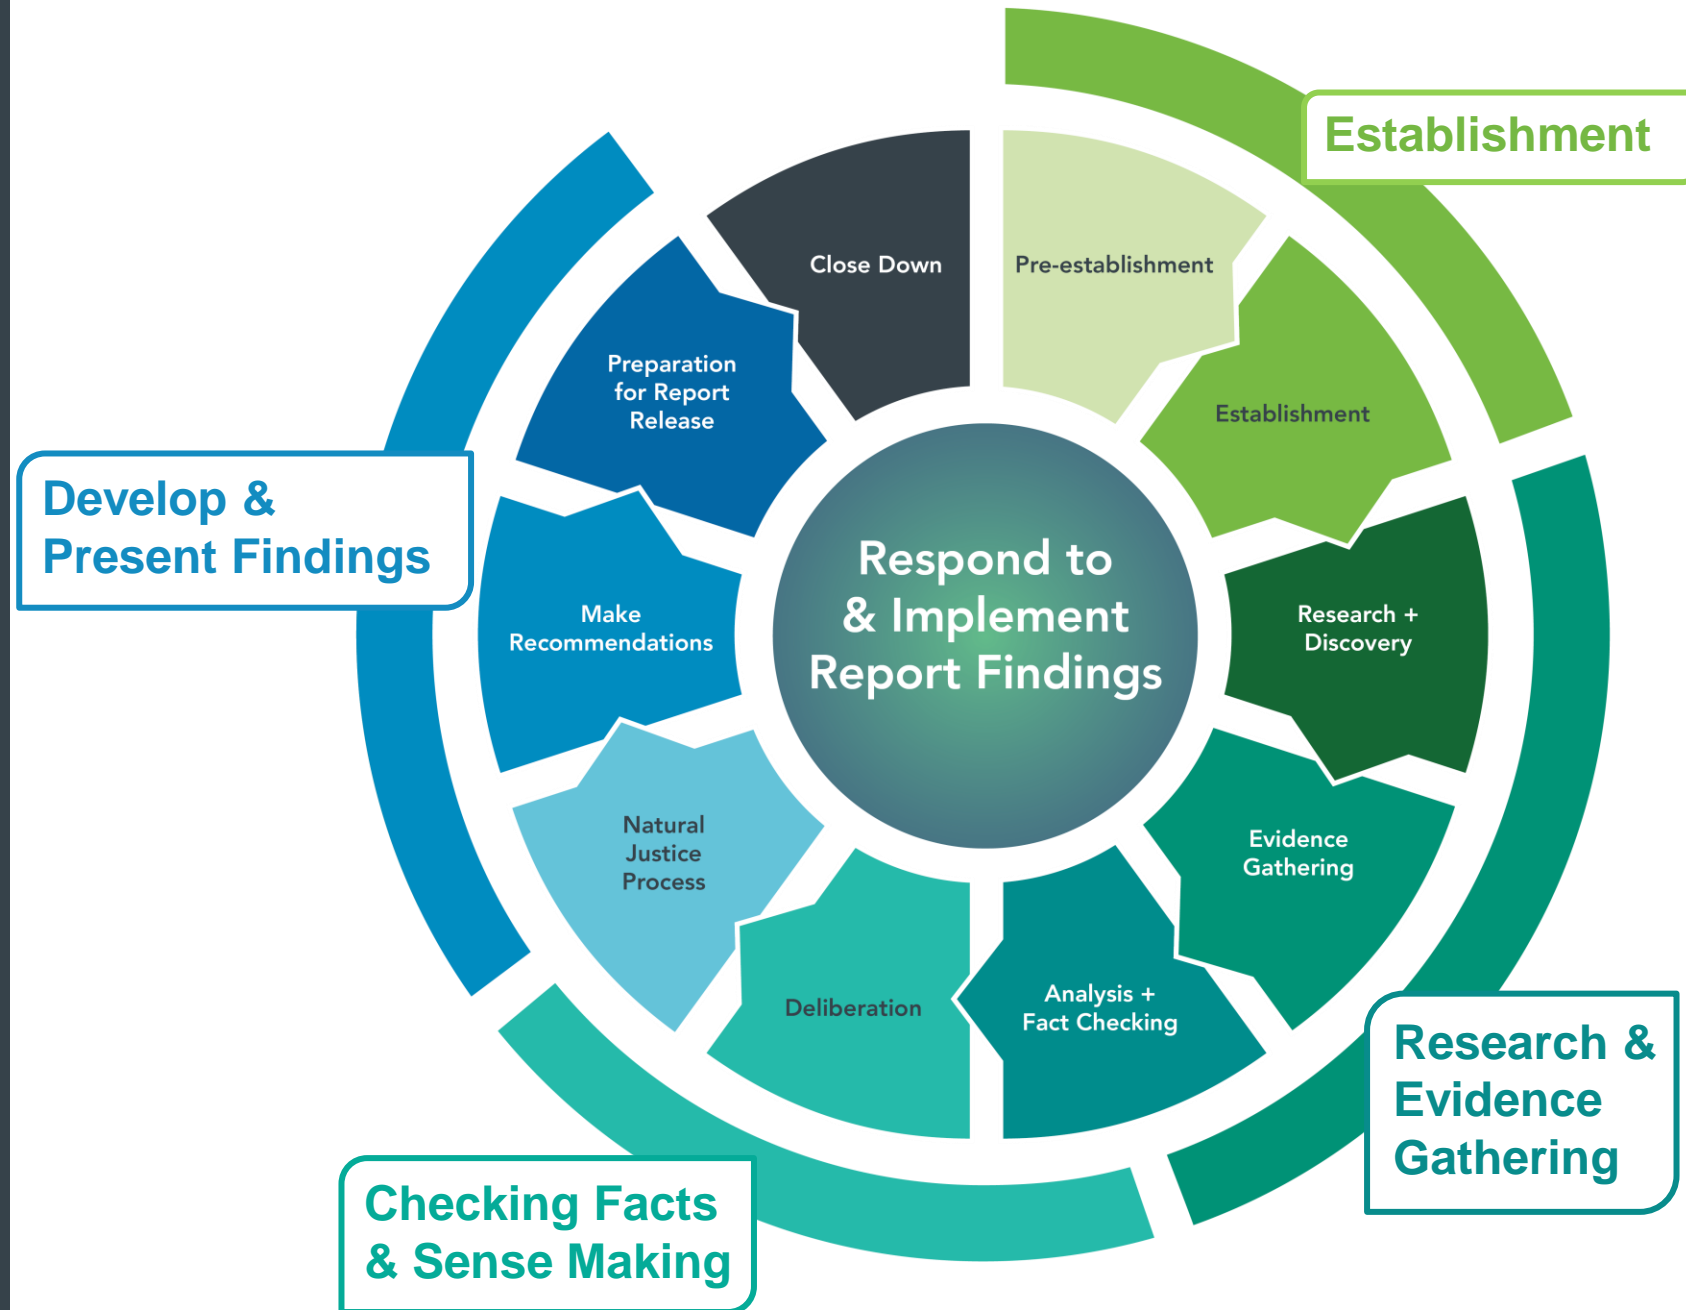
Establishment

Close Down

Pre-establishment

Preparation for Report Release

Establishment

Develop & Present Findings

Make Recommendations

Respond to & Implement Report Findings

Research + Discovery

Natural Justice Process

Evidence Gathering

Deliberation

Analysis + Fact Checking

Research & Evidence Gathering

Checking Facts & Sense Making